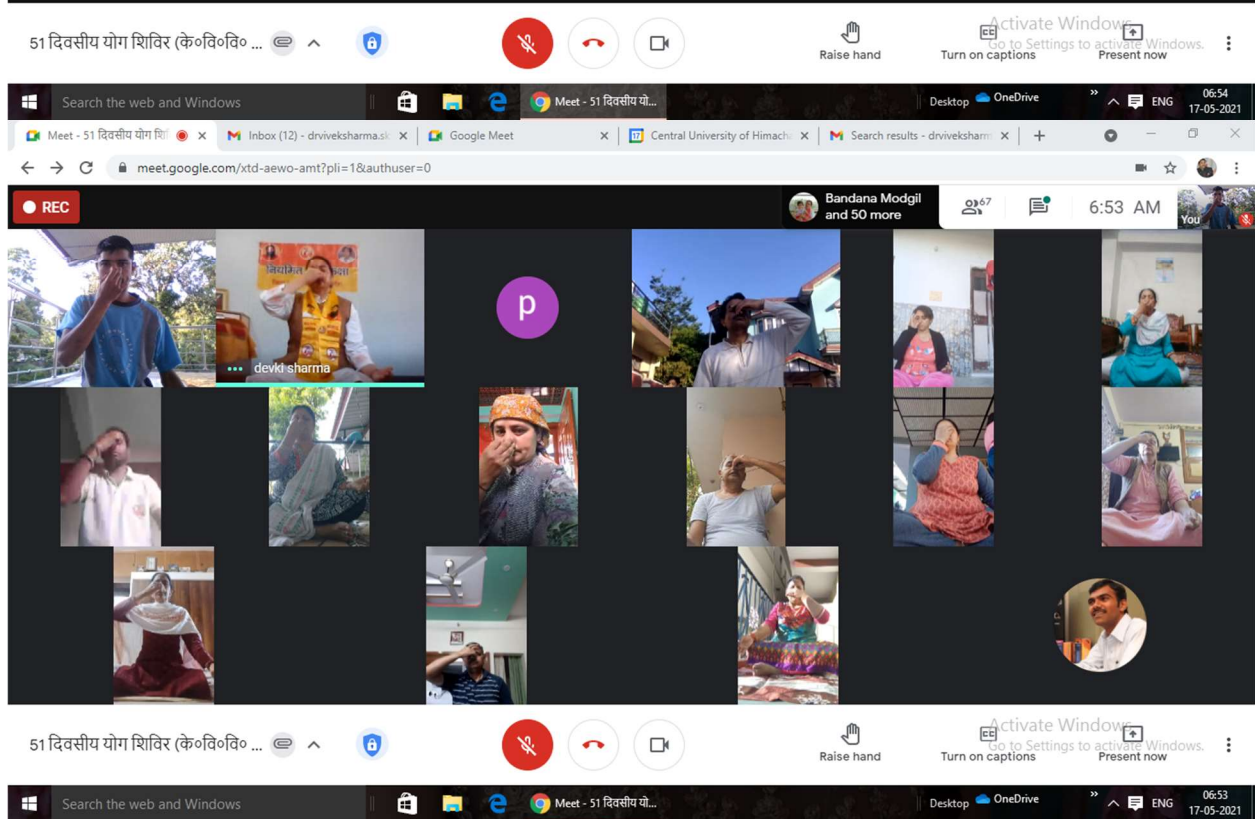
51 दिवसीय योग शिविर (के०वि०वि० ...
Raise hand
Turn on captions
Present now
Activate Windows
Go to Settings to activate Windows.

Search the web and Windows
Meet - 51 दिवसीय यो...
Desktop
OneDrive
ENG
06:54
17-05-2021

Meet - 51 दिवसीय योग शि
Inbox (12) - drviveksharma.s
Google Meet
Central University of Himach
Search results - drviveksharm
meet.google.com/xtd-aewo-amt?pli=1&authuser=0

REC
Bandana Modgil and 50 more
67
6:53 AM
You

नियमित
devki sharma
p

51 दिवसीय योग शिविर (के०वि०वि० ...
Raise hand
Turn on captions
Present now
Activate Windows
Go to Settings to activate Windows.

Search the web and Windows
Meet - 51 दिवसीय यो...
Desktop
OneDrive
ENG
06:53
17-05-2021